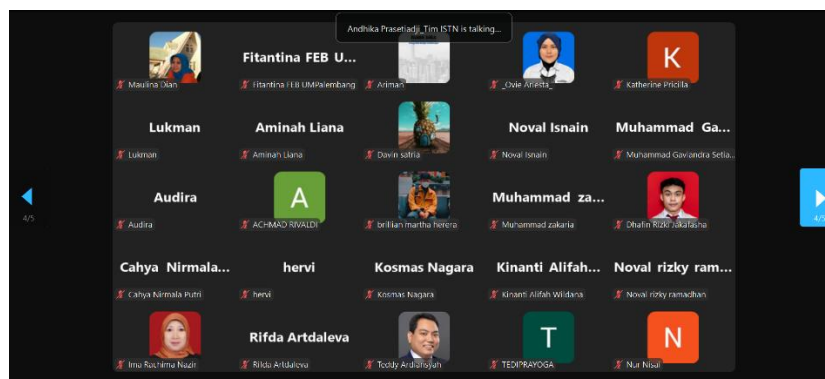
Andhika Prasetiadji_Tim ISTN is talking...

Maulina Dian

Fitantina FEB U...
Fitantina FEB UMPalembang

Ariman

_Ovie Arlesta_

K
Katherine Pricilla

Lukman
Lukman

Aminah Liana
Aminah Liana

Davin safria

Noval Isnain
Noval Isnain

Muhammad Ga...
Muhammad Gaviandra Setia...

Audira
Audira

A
ACHMAD RIVALDI

brillian martha herera

Muhammad za...
Muhammad zakaria

Dhafin Rizki Zakafasha

Cahya Nirmala...
Cahya Nirmala Putri

hervi
hervi

Kosmas Nagara
Kosmas Nagara

Kinanti Alifah...
Kinanti Alifah Wildana

Noval rizky ram...
Noval rizky ramadhan

Ima Rachima Nazir

Rifda Artdaleva
Rifda Artdaleva

Teddy Ardiansyah

T
TEDIPRAYOGA

N
Nur Nisa

4/5

4/5